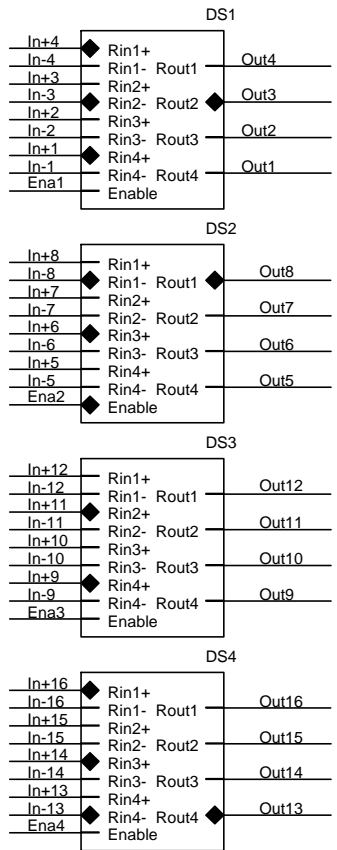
DS1

In+4
In-4
In+3
In-3
In+2
In-2
In+1
In-1
Ena1

Rin1+
Rin1- Rout1
Rin2+
Rin2- Rout2
Rin3+
Rin3- Rout3
Rin4+
Rin4- Rout4
Enable

Out4
Out3
Out2
Out1

DS2

In+8
In-8
In+7
In-7
In+6
In-6
In+5
In-5
Ena2

Rin1+
Rin1- Rout1
Rin2+
Rin2- Rout2
Rin3+
Rin3- Rout3
Rin4+
Rin4- Rout4
Enable

Out8
Out7
Out6
Out5

DS3

In+12
In-12
In+11
In-11
In+10
In-10
In+9
In-9
Ena3

Rin1+
Rin1- Rout1
Rin2+
Rin2- Rout2
Rin3+
Rin3- Rout3
Rin4+
Rin4- Rout4
Enable

Out12
Out11
Out10
Out9

DS4

In+16
In-16
In+15
In-15
In+14
In-14
In+13
In-13
Ena4

Rin1+
Rin1- Rout1
Rin2+
Rin2- Rout2
Rin3+
Rin3- Rout3
Rin4+
Rin4- Rout4
Enable

Out16
Out15
Out14
Out13